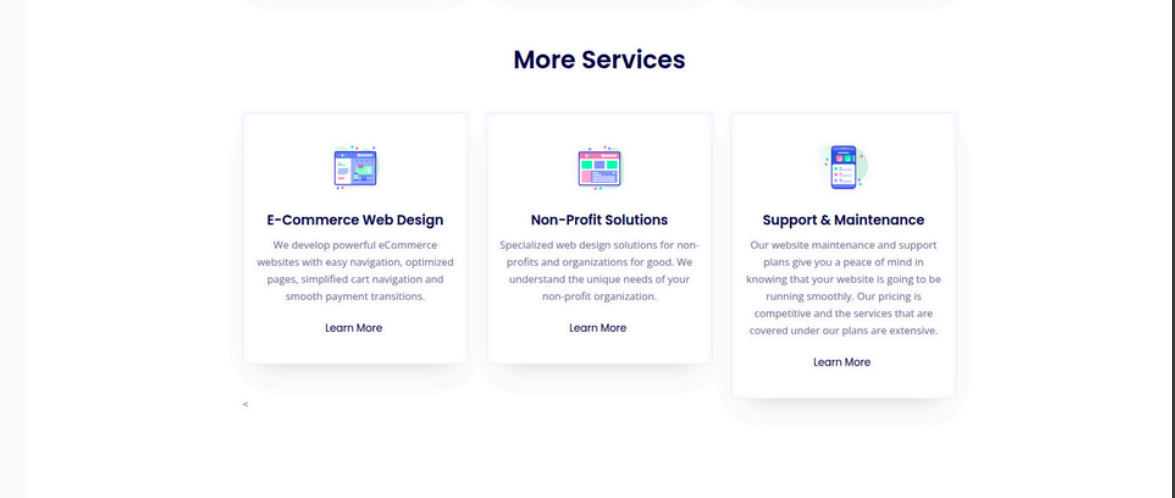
More Services

E-Commerce Web Design

We develop powerful eCommerce websites with easy navigation, optimized pages, simplified cart navigation and smooth payment transitions.

Learn More

Non-Profit Solutions

Specialized web design solutions for non-profits and organizations for good. We understand the unique needs of your non-profit organization.

Learn More

Support & Maintenance

Our website maintenance and support plans give you a peace of mind in knowing that your website is going to be running smoothly. Our pricing is competitive and the services that are covered under our plans are extensive.

Learn More

<